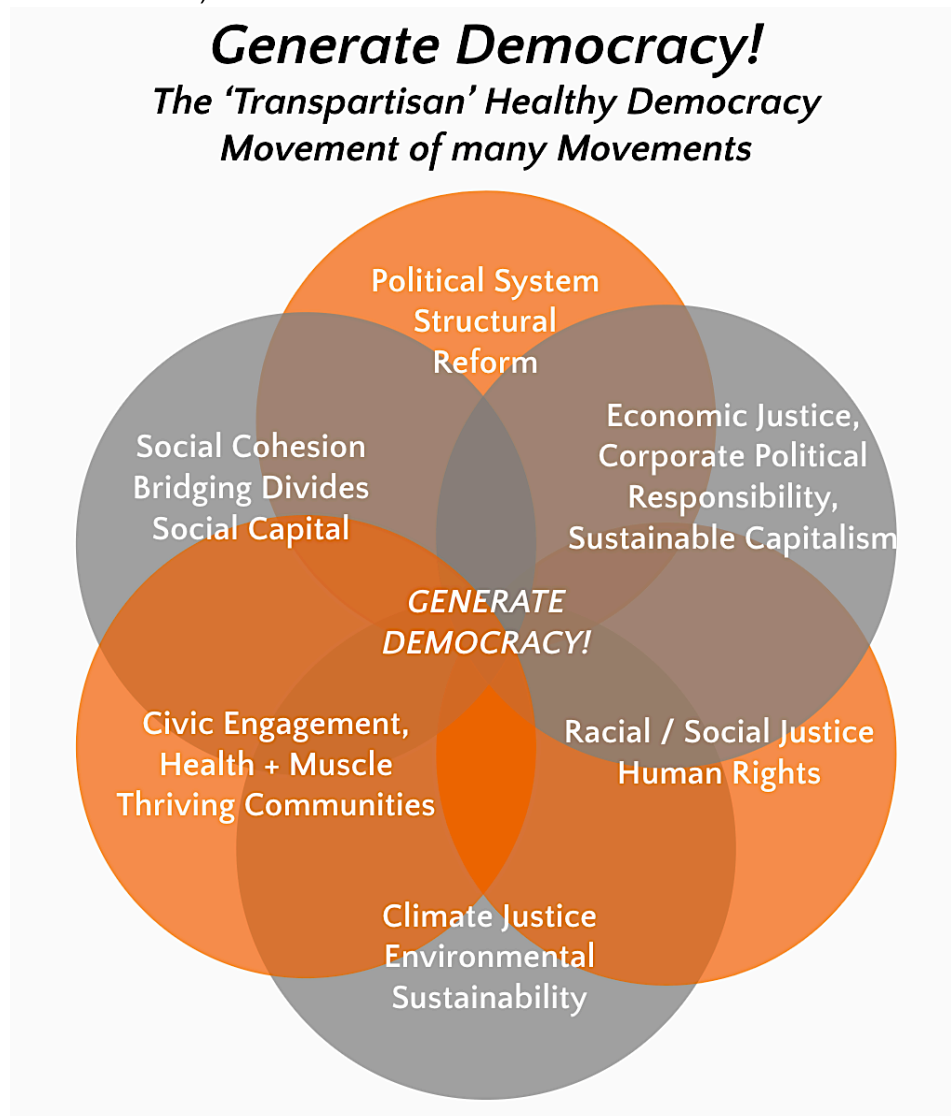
Generate Democracy!
The 'Transpartisan' Healthy Democracy Movement of many Movements

Political System Structural Reform

Social Cohesion Bridging Divides Social Capital

Economic Justice, Corporate Political Responsibility, Sustainable Capitalism

GENERATE DEMOCRACY!

Civic Engagement, Health + Muscle Thriving Communities

Racial / Social Justice Human Rights

Climate Justice Environmental Sustainability